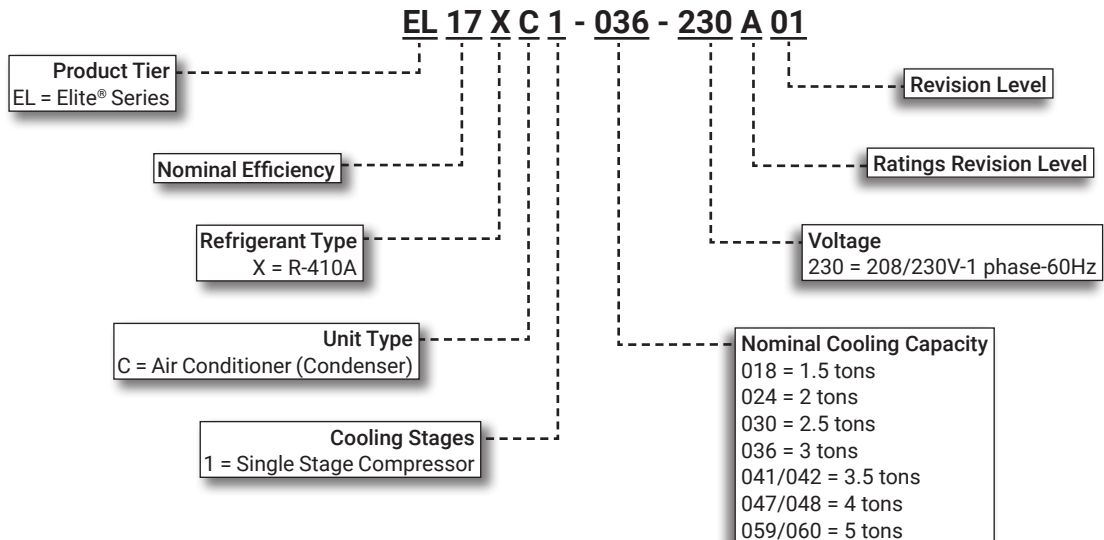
EL 17 X C 1 - 036 - 230 A 01

Product Tier
EL = Elite® Series

Nominal Efficiency

Refrigerant Type
X = R-410A

Unit Type
C = Air Conditioner (Condenser)

Cooling Stages
1 = Single Stage Compressor

Revision Level

Ratings Revision Level

Voltage
230 = 208/230V-1 phase-60Hz

Nominal Cooling Capacity
018 = 1.5 tons
024 = 2 tons
030 = 2.5 tons
036 = 3 tons
041/042 = 3.5 tons
047/048 = 4 tons
059/060 = 5 tons